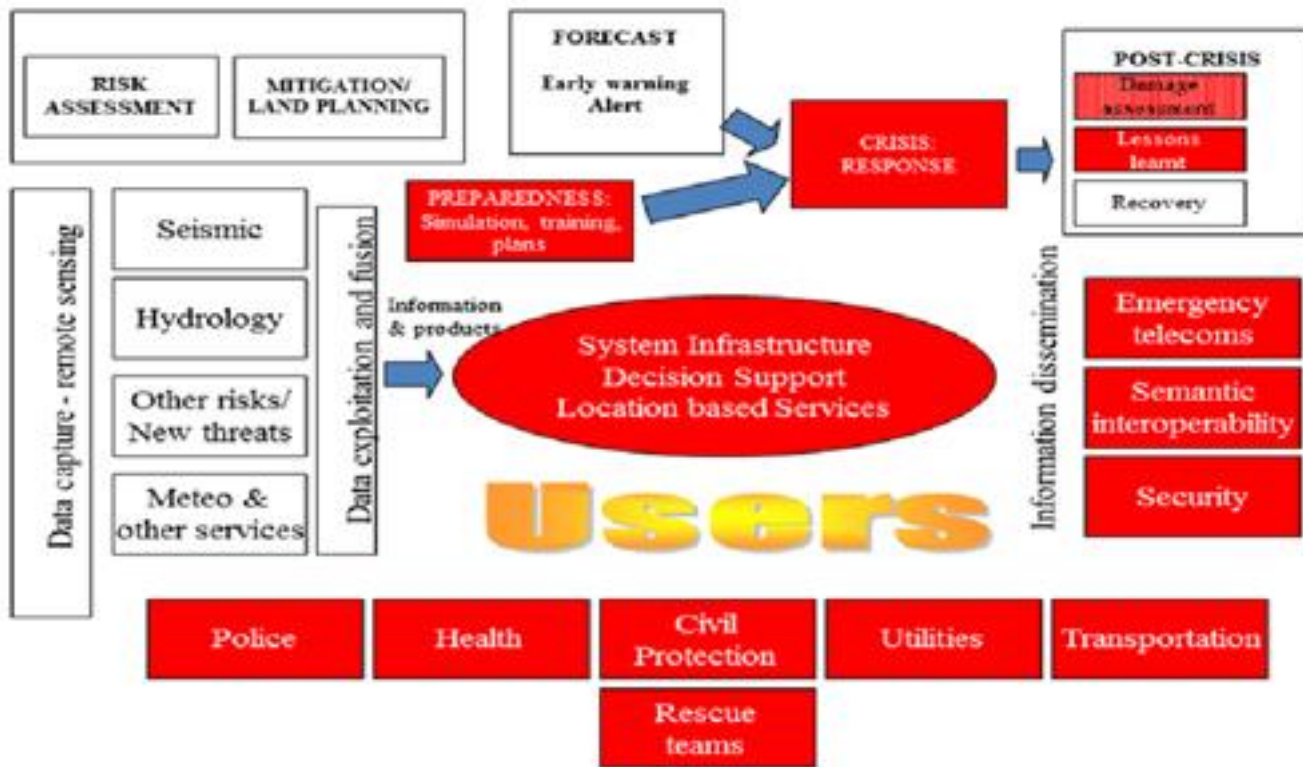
RISK ASSESSMENT

MITIGATION/ LAND PLANNING

FORECAST

Early warning Alert

CRISIS: RESPONSE

POST-CRISIS

Damage assessment

Lessons learnt

Recovery

PREPAREDNESS: Simulation, training, plans

Data capture - remote sensing

Seismic

Hydrology

Other risks/ New threats

Meteo & other services

Data exploitation and fusion

Information & products

System Infrastructure
Decision Support
Location based Services

Users

Information dissemination

Emergency telecoms

Semantic interoperability

Security

Police

Health

Civil Protection

Utilities

Transportation

Rescue teams